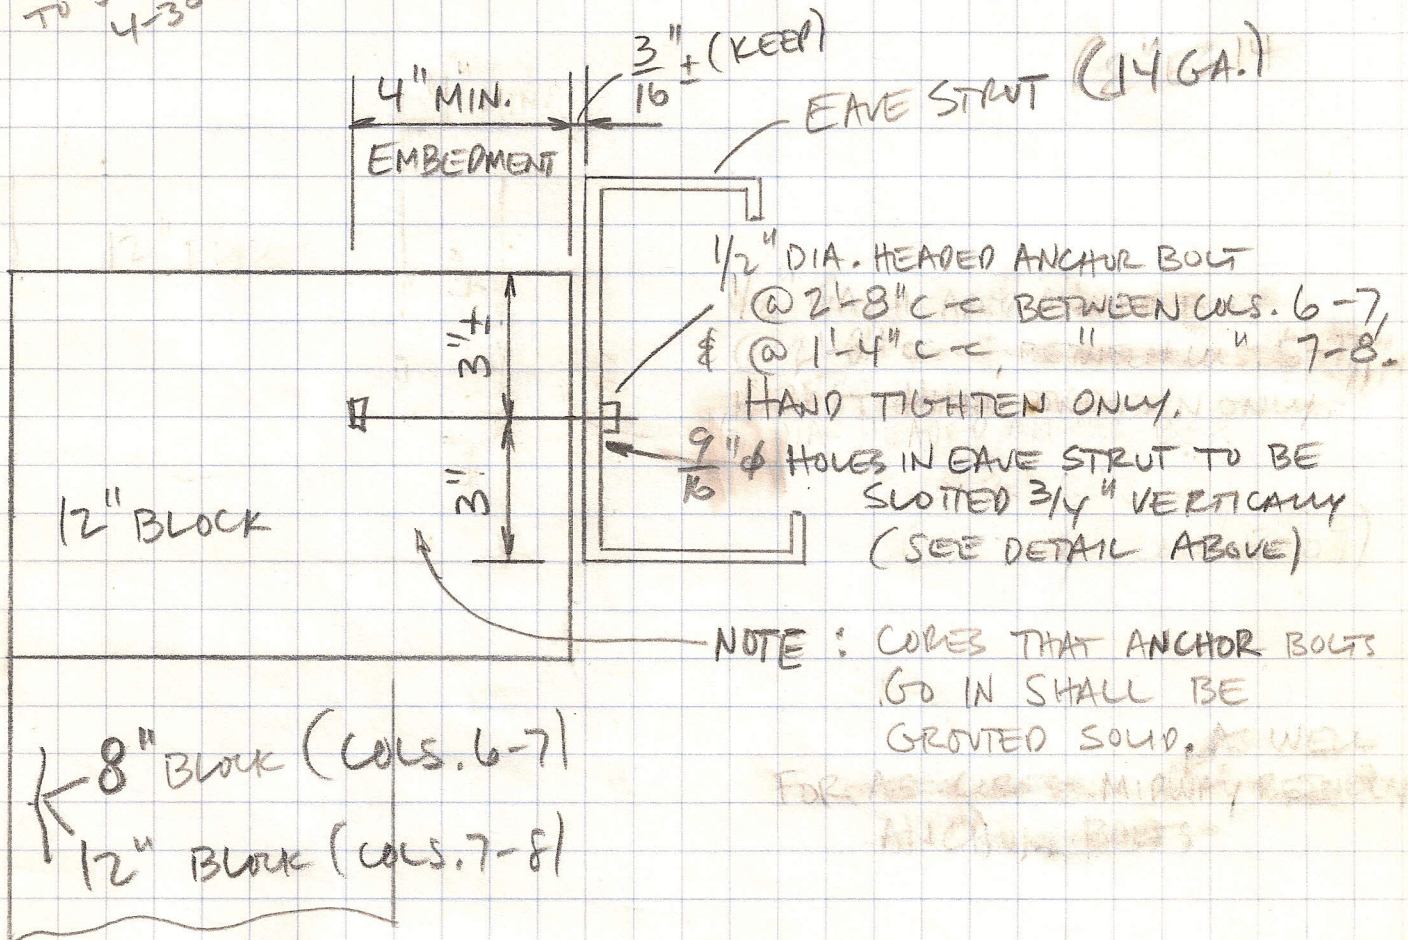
TO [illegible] 4-30

4" MIN.
EMBEDMENT

$\frac{3}{16}$"± (KEEP)

EAVE STRUT (14 GA.)

1/2" DIA. HEADED ANCHOR BOLT
@ 2'-8" c-c BETWEEN COLS. 6-7,
& @ 1'-4" c-c, " " 7-8.
HAND TIGHTEN ONLY.

3"±

3"

$\frac{9}{16}$"φ HOLES IN EAVE STRUT TO BE SLOTTED 3/4" VERTICALLY (SEE DETAIL ABOVE)

12" BLOCK

NOTE: CORES THAT ANCHOR BOLTS GO IN SHALL BE GROUTED SOLID.

8" BLOCK (COLS. 6-7)
12" BLOCK (COLS. 7-8)